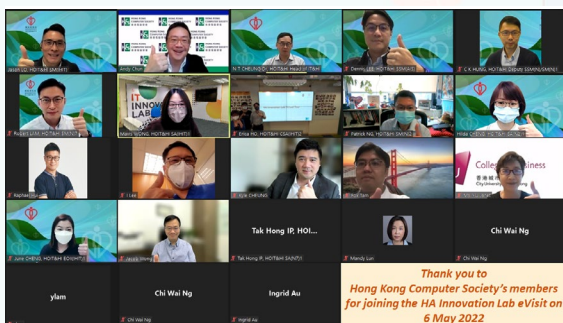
Jason LO, HOIT&HI (NKWHT)
Andy Chun
N T CHEUNG DI, HOIT&HI Head of IT&HI
Dennis LEE, HOIT&HI (SMNH)
C K HUNG, HOIT&HI Deputy ED(NUS)
Rodney LAM, HOIT&HI (NH)
IT INNOVATION LAB
Mabel WONG, HOIT&HI (NTE)
Erica HO, HOIT&HI (SKH)
Patrick NG, HOIT&HI (NMS)
Hilda CHEUNG, HOIT&HI (NH)
Raphael
Luke
Kyle CHEUNG
College of Business
City University of Hong Kong
Jovie CHENG, HOIT&HI (KEH)
Jacob Wong
Tak Hong IP, HOI...
Tak Hong IP, HOIT&HI (NTE)
Mandy Lun
Chi Wai Ng
Chi Wai Ng
ylam
Chi Wai Ng
Chi Wai Ng
Ingrid Au
Ingrid Au
Thank you to Hong Kong Computer Society's members for joining the HA Innovation Lab eVisit on 6 May 2022